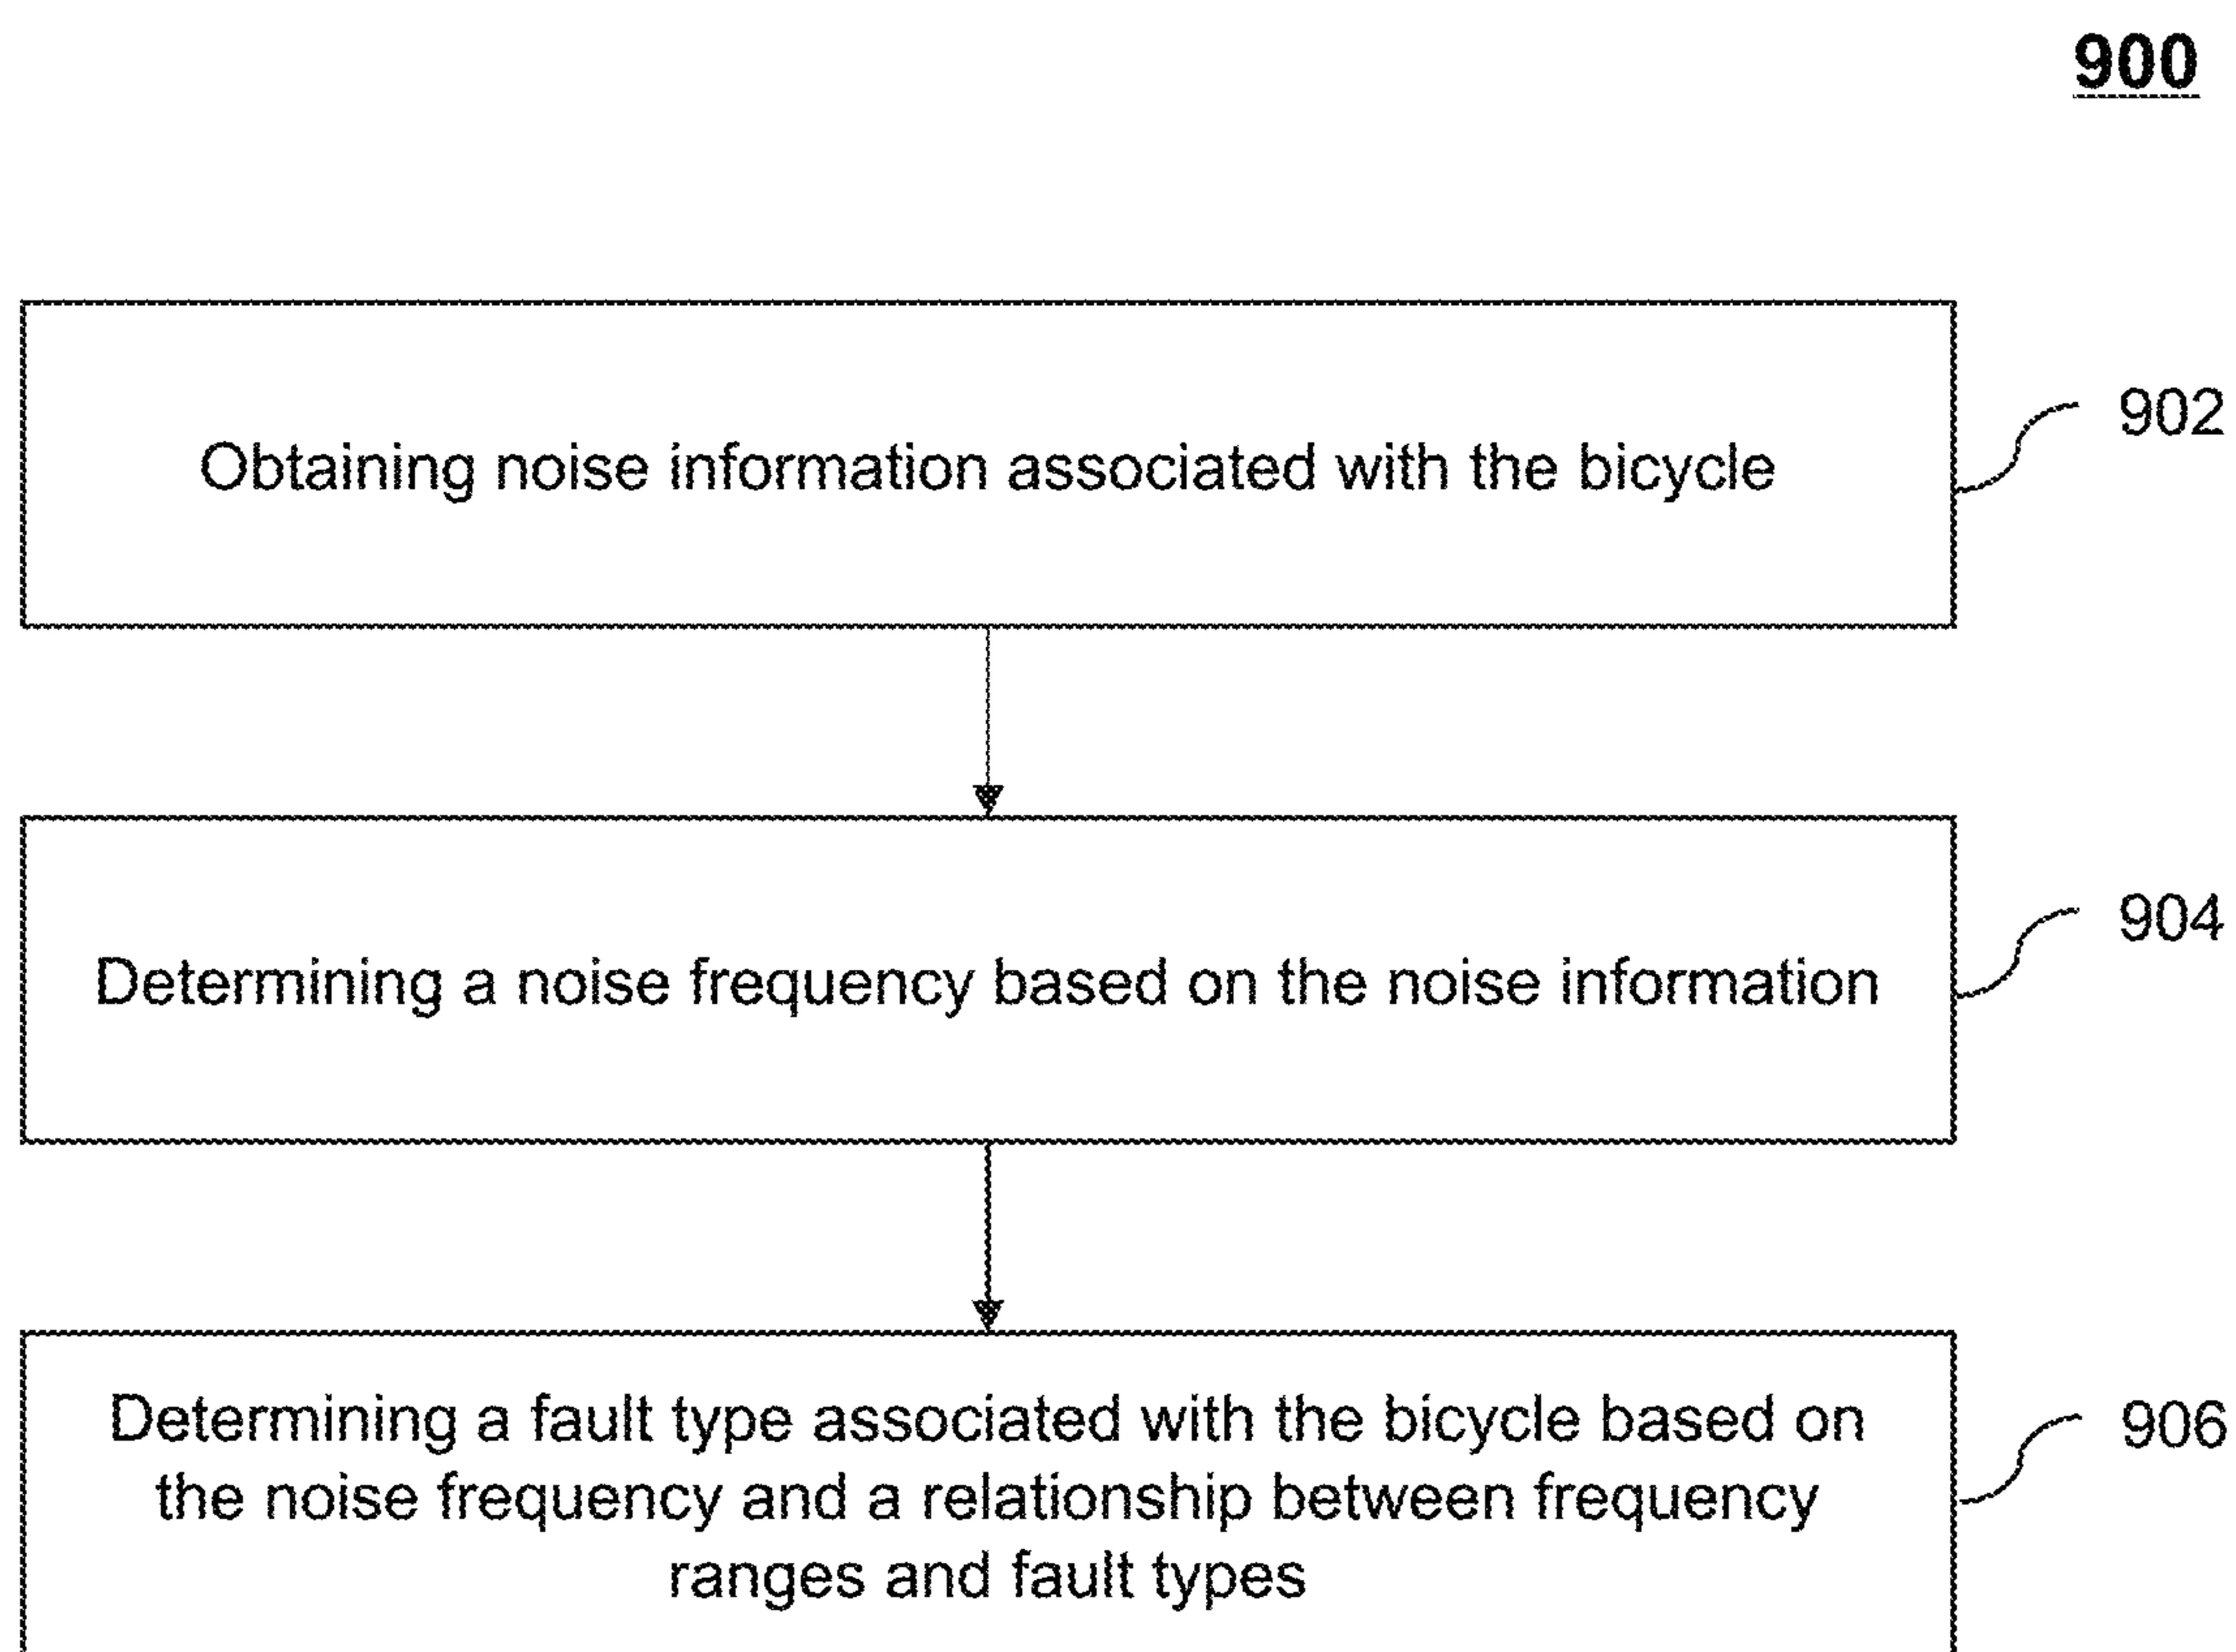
900

Obtaining noise information associated with the bicycle

902

Determining a noise frequency based on the noise information

904

Determining a fault type associated with the bicycle based on the noise frequency and a relationship between frequency ranges and fault types

906